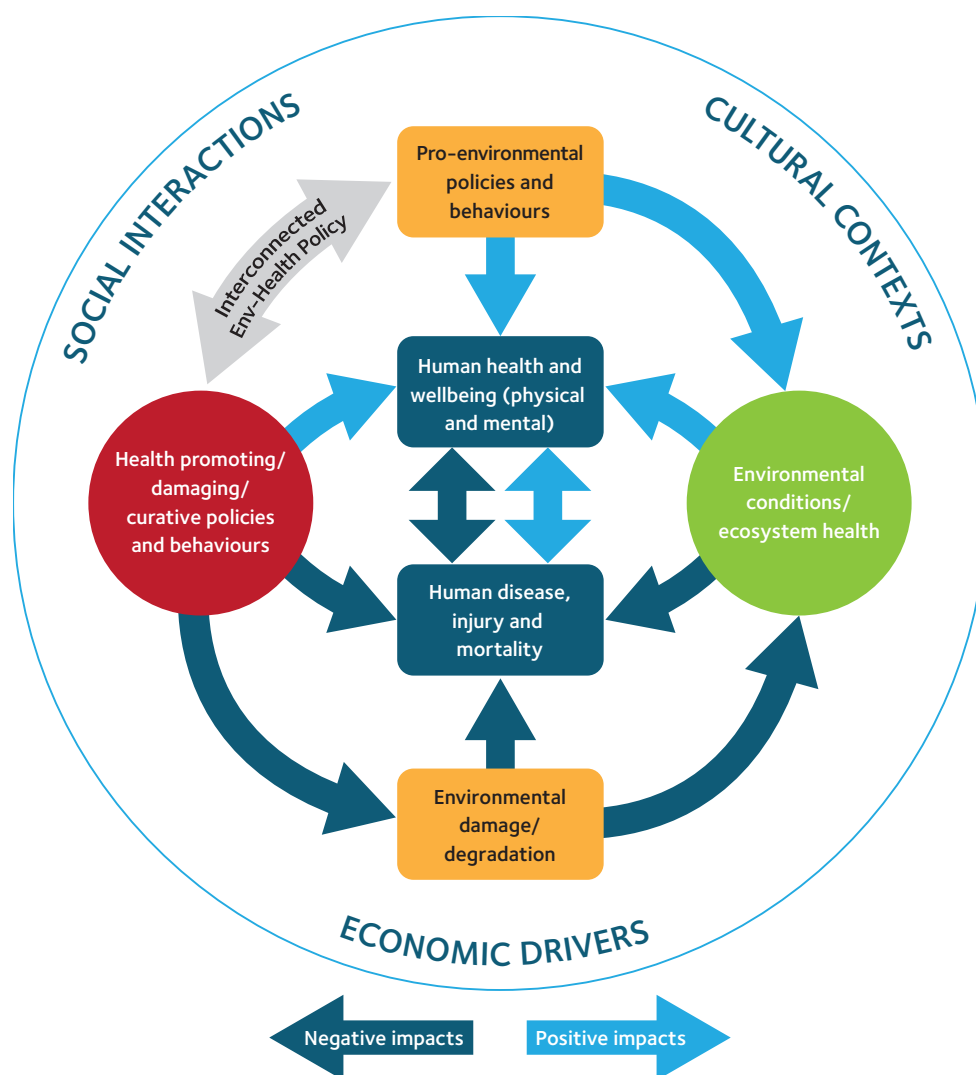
SOCIAL INTERACTIONS

CULTURAL CONTEXTS

Pro-environmental policies and behaviours

Interconnected Env-Health Policy

Human health and wellbeing (physical and mental)

Health promoting/ damaging/ curative policies and behaviours

Environmental conditions/ ecosystem health

Human disease, injury and mortality

Environmental damage/ degradation

ECONOMIC DRIVERS

Negative impacts

Positive impacts